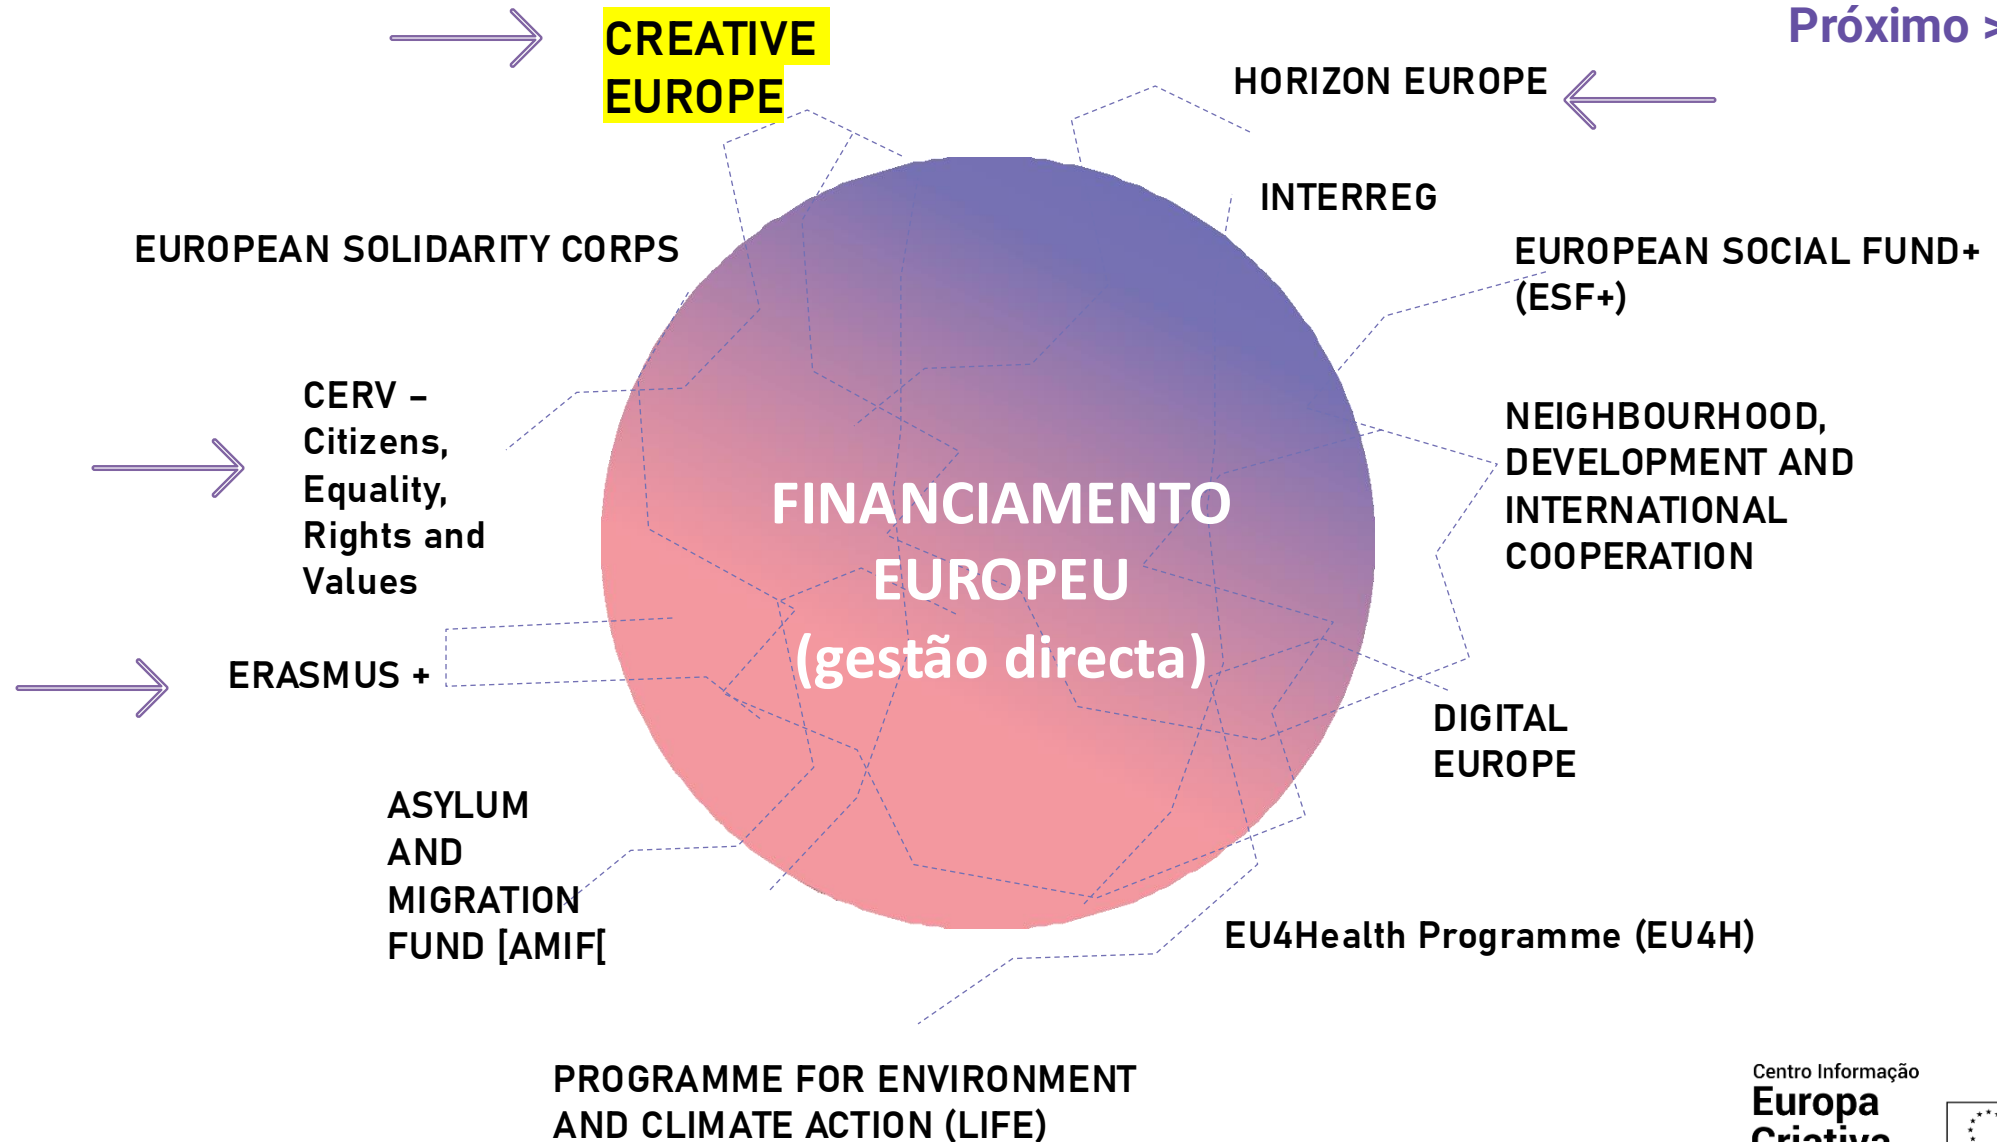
Próximo >

CREATIVE EUROPE

HORIZON EUROPE

INTERREG

EUROPEAN SOLIDARITY CORPS

EUROPEAN SOCIAL FUND+ (ESF+)

CERV – Citizens, Equality, Rights and Values

NEIGHBOURHOOD, DEVELOPMENT AND INTERNATIONAL COOPERATION

FINANCIAMENTO EUROPEU (gestão directa)

ERASMUS +

DIGITAL EUROPE

ASYLUM AND MIGRATION FUND [AMIF[

EU4Health Programme (EU4H)

PROGRAMME FOR ENVIRONMENT AND CLIMATE ACTION (LIFE)

Centro Informação Europa Criativa